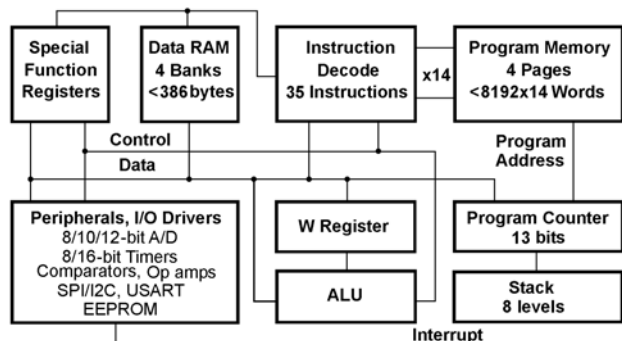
Special Function Registers

Data RAM 4 Banks <386bytes

Instruction Decode 35 Instructions

x14

Program Memory 4 Pages <8192x14 Words

Control

Data

Program Address

Peripherals, I/O Drivers
8/10/12-bit A/D
8/16-bit Timers
Comparators, Op amps
SPI/I2C, USART
EEPROM

W Register

ALU

Program Counter 13 bits

Stack 8 levels

Interrupt